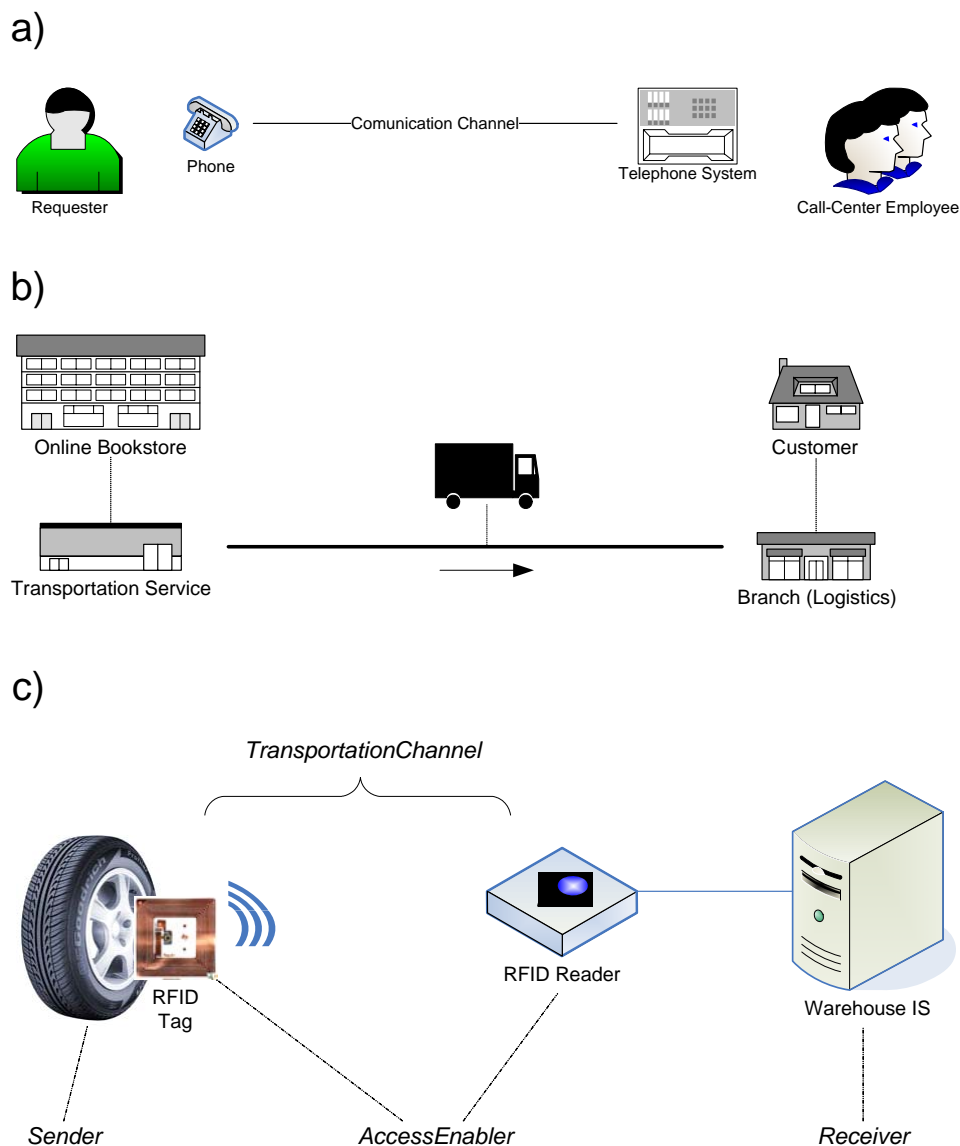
a)

Requester

Phone

Comunication Channel

Telephone System

Call-Center Employee

b)

Online Bookstore

Customer

Transportation Service

Branch (Logistics)

c)

TransportationChannel

RFID Tag

RFID Reader

Warehouse IS

Sender

AccessEnabler

Receiver